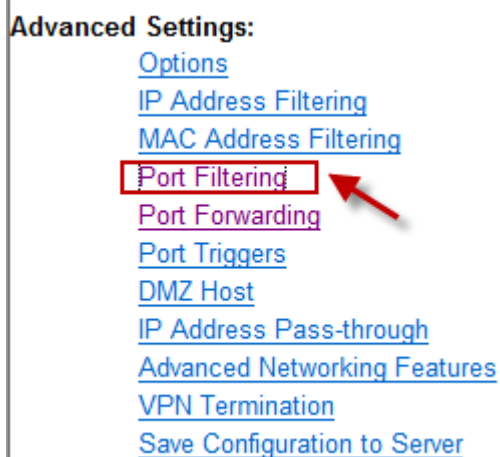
Advanced Settings:

Options
IP Address Filtering
MAC Address Filtering
Port Filtering
Port Forwarding
Port Triggers
DMZ Host
IP Address Pass-through
Advanced Networking Features
VPN Termination
Save Configuration to Server